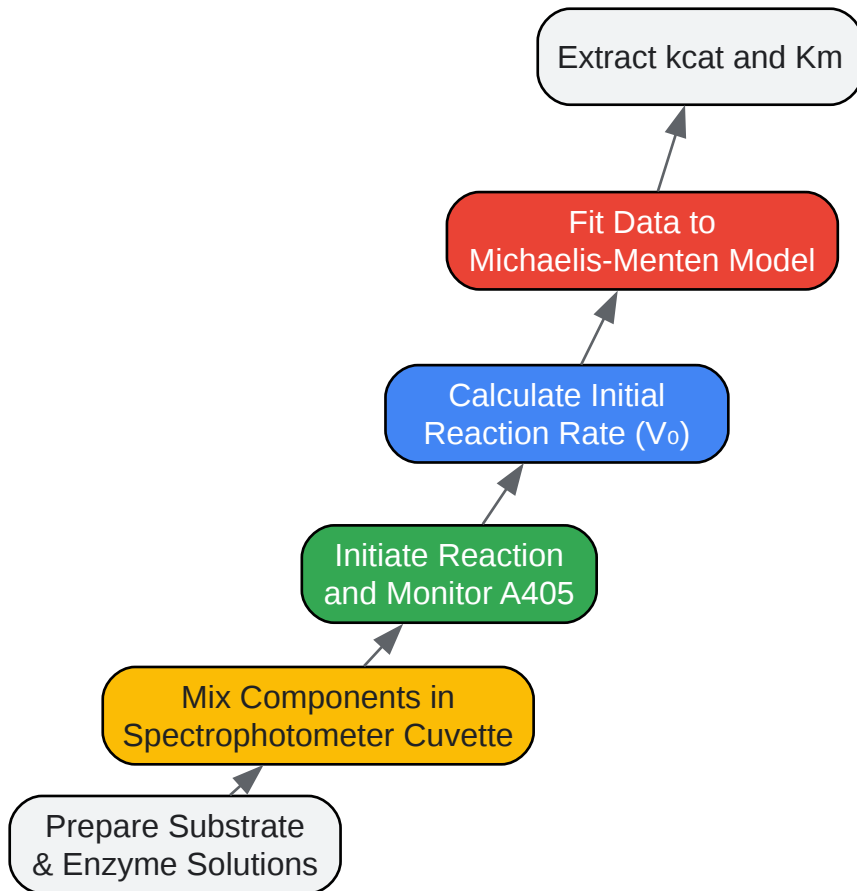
Extract kcat and Km

Fit Data to Michaelis-Menten Model

Calculate Initial Reaction Rate ($V_0$)

Initiate Reaction and Monitor A405

Mix Components in Spectrophotometer Cuvette

Prepare Substrate & Enzyme Solutions